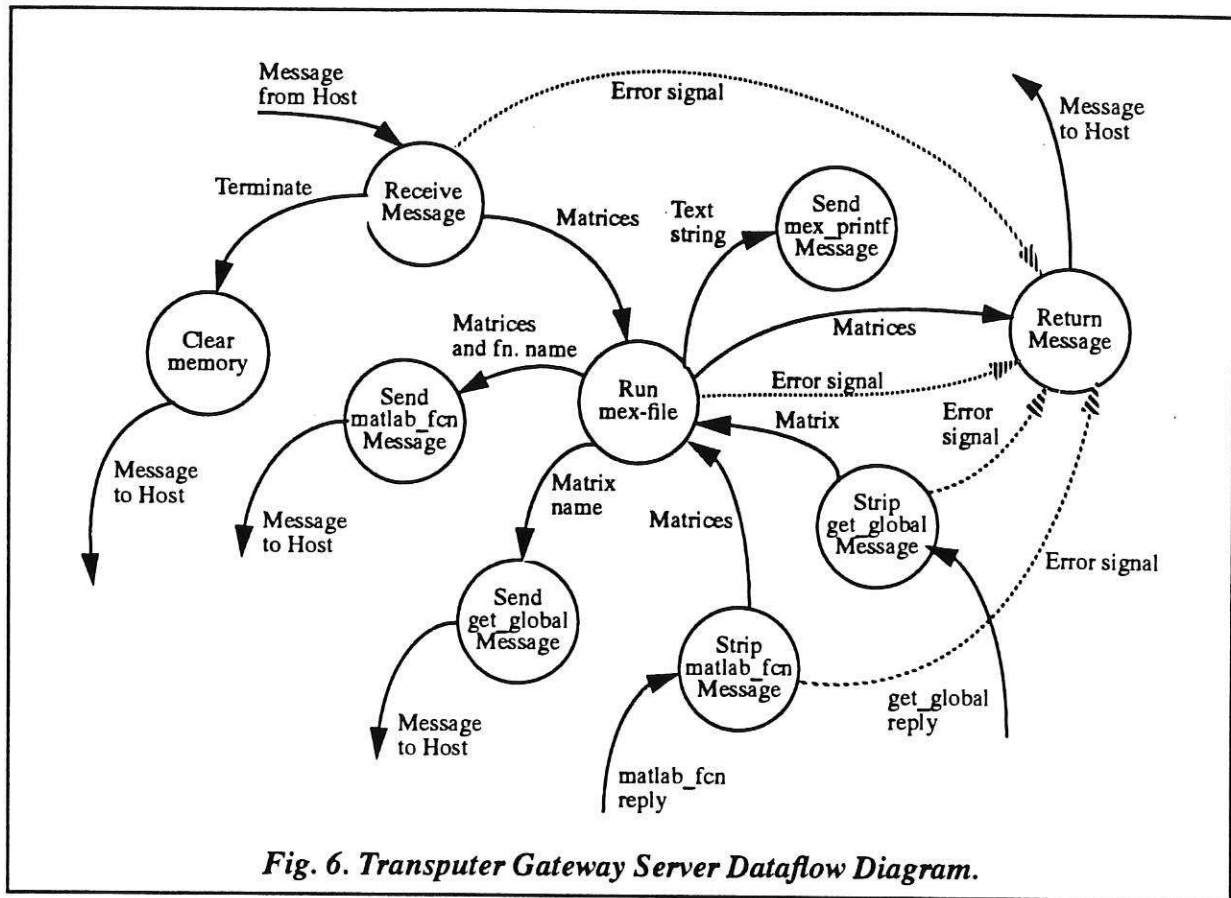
Message from Host

Error signal

Message to Host

Terminate

Receive Message

Matrices

Text string

Send mex_printf Message

Clear memory

Matrices and fn. name

Matrices

Return Message

Send matlab_fcn Message

Run mex-file

Error signal

Error signal

Matrix

Message to Host

Message to Host

Matrix name

Matrices

Strip get_global Message

Error signal

Send get_global Message

Strip matlab_fcn Message

get_global reply

Message to Host

matlab_fcn reply

Fig. 6. Transputer Gateway Server Dataflow Diagram.